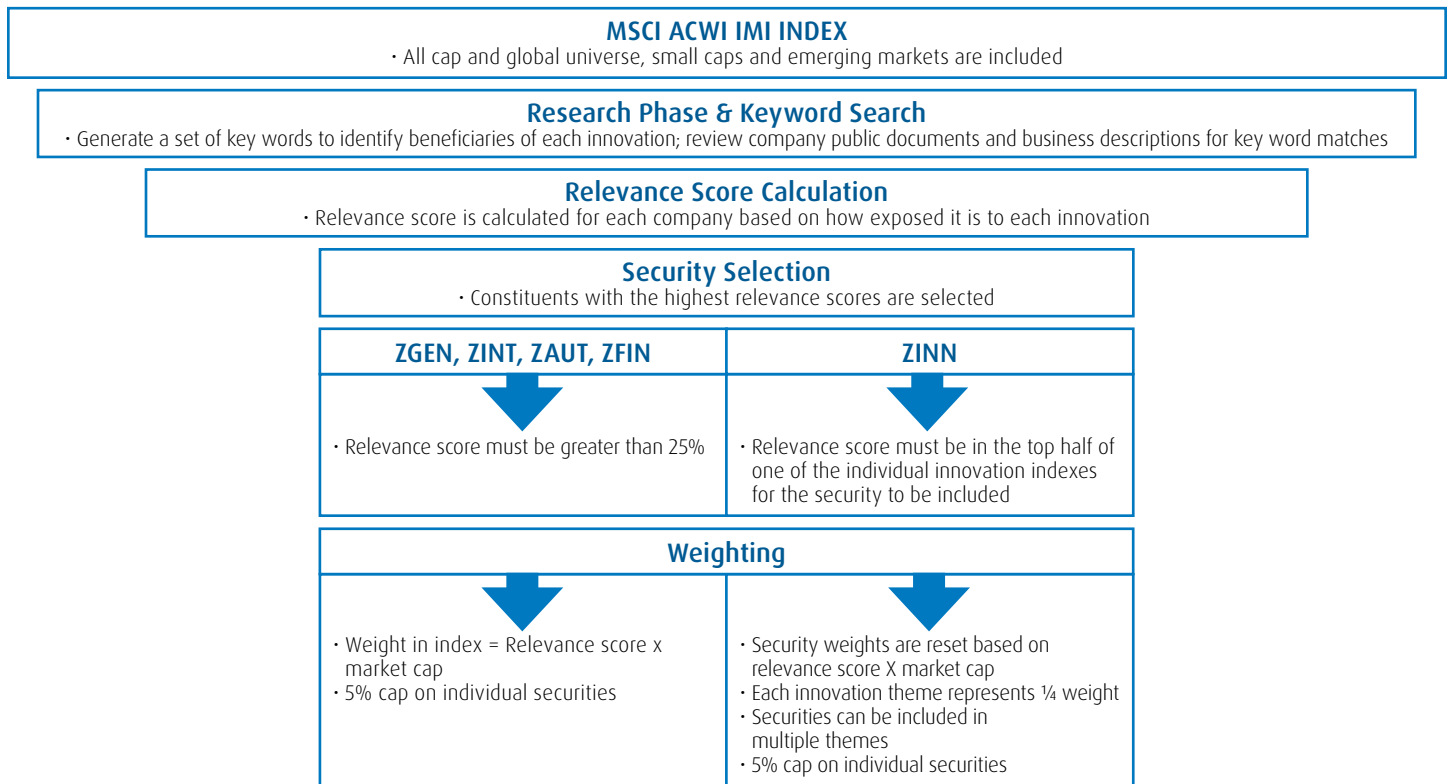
MSCI ACWI IMI INDEX
• All cap and global universe, small caps and emerging markets are included

Research Phase & Keyword Search
• Generate a set of key words to identify beneficiaries of each innovation; review company public documents and business descriptions for key word matches

Relevance Score Calculation
• Relevance score is calculated for each company based on how exposed it is to each innovation

Security Selection
• Constituents with the highest relevance scores are selected

ZGEN, ZINT, ZAUT, ZFIN

• Relevance score must be greater than 25%

ZINN

• Relevance score must be in the top half of one of the individual innovation indexes for the security to be included

Weighting

• Weight in index = Relevance score x market cap
• 5% cap on individual securities

• Security weights are reset based on relevance score X market cap
• Each innovation theme represents ¼ weight
• Securities can be included in multiple themes
• 5% cap on individual securities